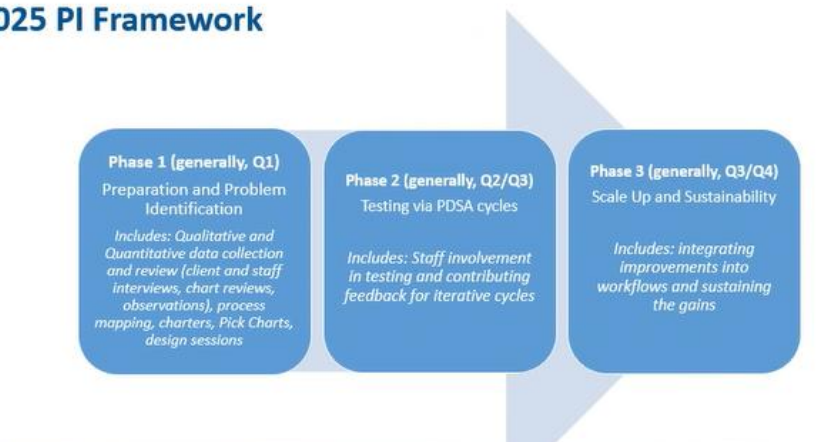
025 PI Framework

Phase 1 (generally, Q1)
Preparation and Problem Identification
Includes: Qualitative and Quantitative data collection and review (client and staff interviews, chart reviews, observations), process mapping, charters, Pick Charts, design sessions

Phase 2 (generally, Q2/Q3)
Testing via PDSA cycles
Includes: Staff involvement in testing and contributing feedback for iterative cycles

Phase 3 (generally, Q3/Q4)
Scale Up and Sustainability
Includes: integrating improvements into workflows and sustaining the gains